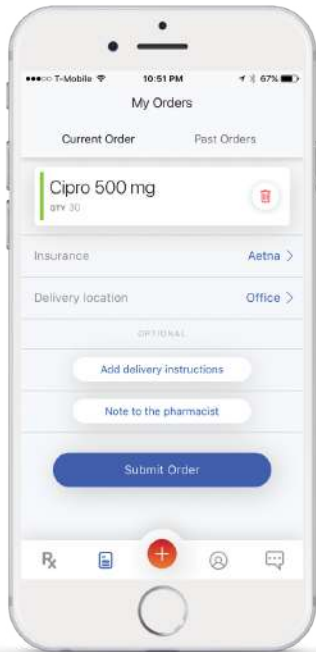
●●●○○ T-Mobile 10:51 PM 67%

My Orders

Current Order

Past Orders

Cipro 500 mg

QTY 30

Insurance

Aetna >

Delivery location

Office >

OPTIONAL

Add delivery instructions

Note to the pharmacist

Submit Order

Rx